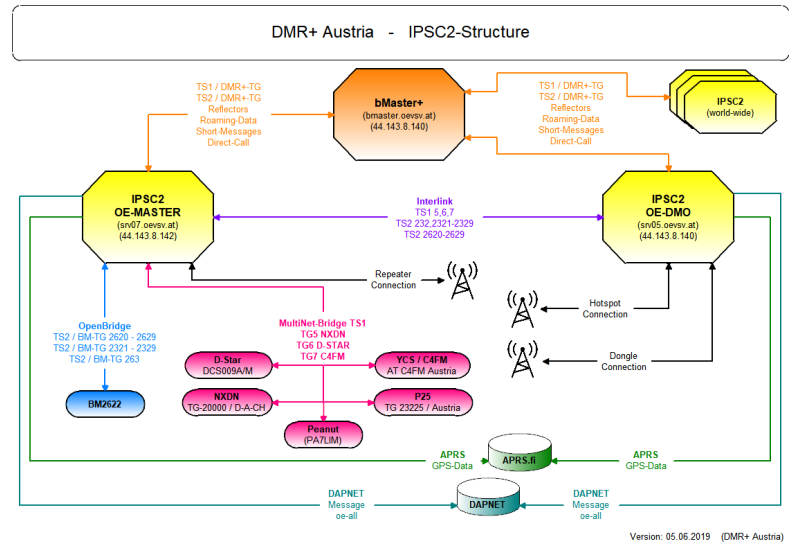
DMR+ Austria - IPSC2-Structure

TS1 / DMR+-TG
TS2 / DMR+-TG
Reflectors
Roaming-Data
Short-Messages
Direct-Call

bMaster+
(bmaster.oevsv.at)
(44.143.8.140)

TS1 / DMR+-TG
TS2 / DMR+-TG
Reflectors
Roaming-Data
Short-Messages
Direct-Call

IPSC2
(world-wide)

IPSC2
OE-MASTER
(srv07.oevsv.at)
(44.143.8.142)

Interlink
TS1 5,6,7
TS2 232,2321-2329
TS2 2620-2629

IPSC2
OE-DMO
(srv05.oevsv.at)
(44.143.8.140)

Repeater
Connection

Hotspot
Connection

Dongle
Connection

OpenBridge
TS2 / BM-TG 2620 - 2629
TS2 / BM-TG 2321 - 2329
TS2 / BM-TG 263

BM2622

MultiNet-Bridge TS1
TG5 NXDN
TG6 D-STAR
TG7 C4FM

D-Star
DCS009A/M

YCS / C4FM
AT C4FM Austria

NXDN
TG-20000 / D-A-CH

P25
TG 23225 / Austria

Peanut
(PA7LIM)

APRS
GPS-Data

APRS.fi

APRS
GPS-Data

DAPNET
Message
oe-all

DAPNET

DAPNET
Message
oe-all

Version: 05.06.2019 (DMR+ Austria)